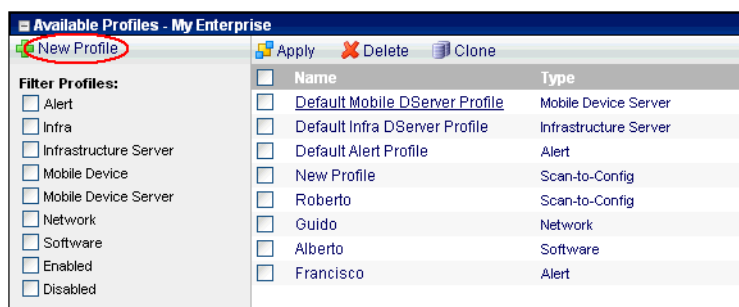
Available Profiles - My Enterprise

New Profile

Filter Profiles:

Alert
Infra
Infrastructure Server
Mobile Device
Mobile Device Server
Network
Software
Enabled
Disabled

Apply Delete Clone

| Name | Type |
|---|---|
| Default Mobile DServer Profile | Mobile Device Server |
| Default Infra DServer Profile | Infrastructure Server |
| Default Alert Profile | Alert |
| New Profile | Scan-to-Config |
| Roberto | Scan-to-Config |
| Guido | Network |
| Alberto | Software |
| Francisco | Alert |